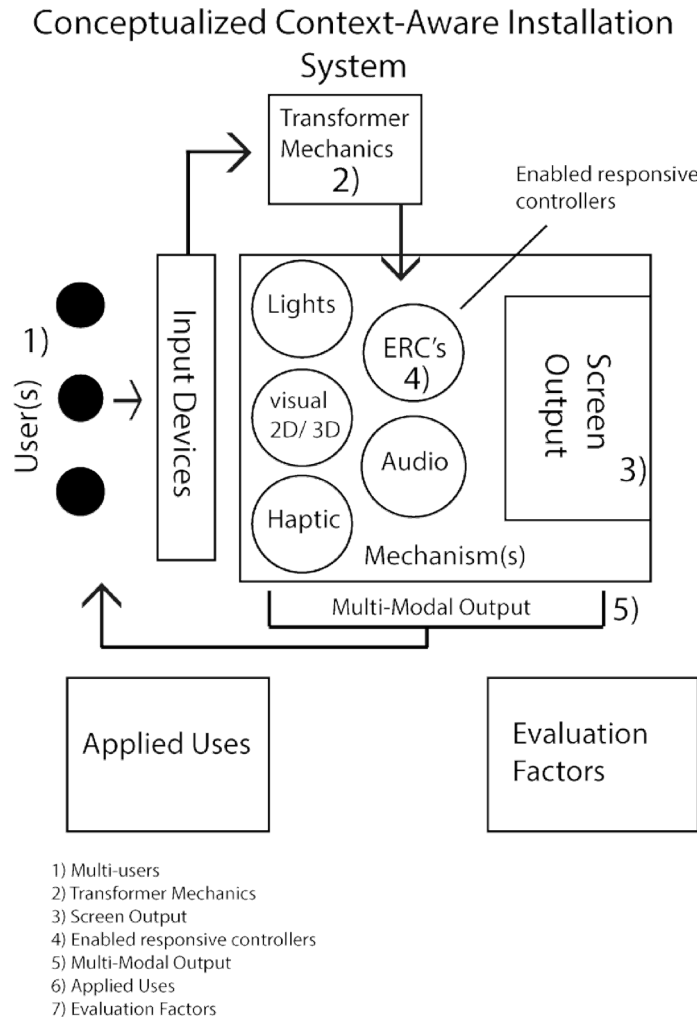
Conceptualized Context-Aware Installation System

Transformer Mechanics
2)

Enabled responsive controllers

1)
User(s)

Input Devices

Lights

ERC's
4)

Screen Output
3)

visual 2D/ 3D

Audio

Haptic

Mechanism(s)

Multi-Modal Output
5)

Applied Uses

Evaluation Factors

1) Multi-users
2) Transformer Mechanics
3) Screen Output
4) Enabled responsive controllers
5) Multi-Modal Output
6) Applied Uses
7) Evaluation Factors